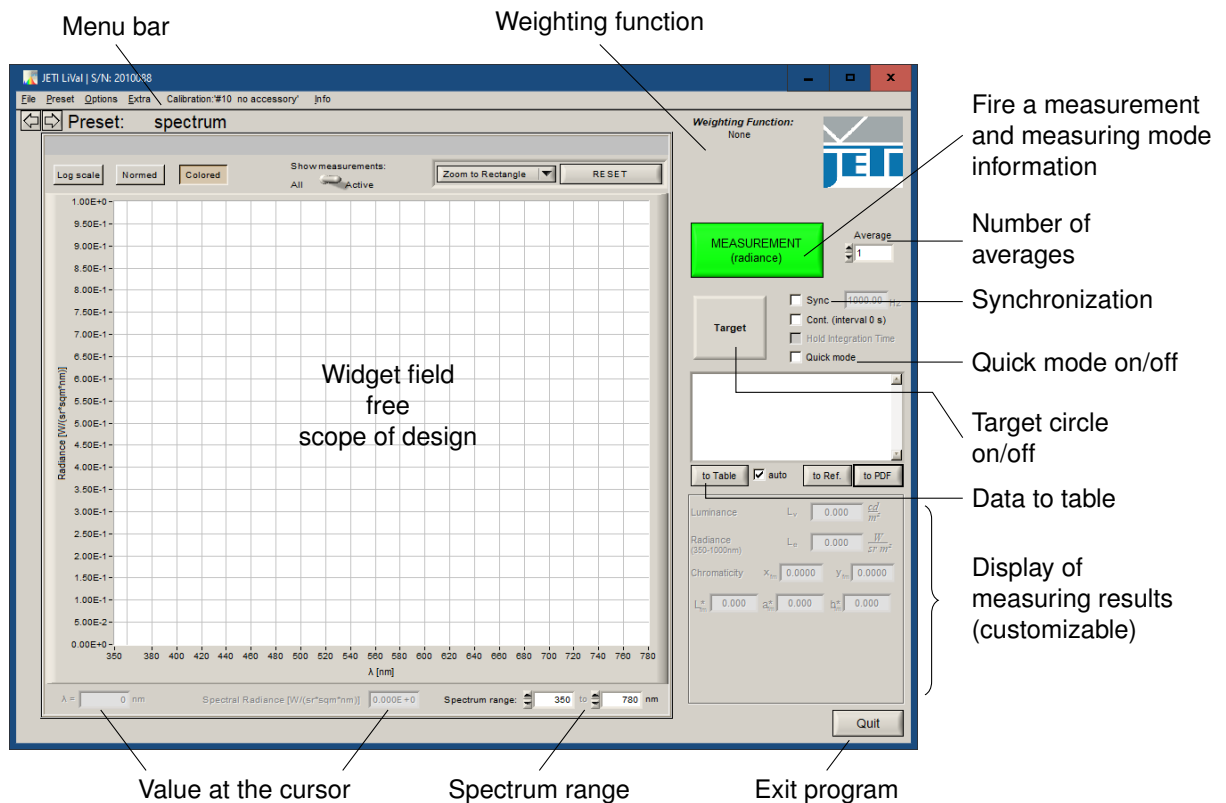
Menu bar

Weighting function

JETI LiVal | S/N: 2010088

File Preset Options Extra Calibration:'#10 no accessory' Info

Preset: spectrum

Weighting Function: None

JETI

Fire a measurement and measuring mode information

Log scale Normed Colored

Show measurements: All Active

Zoom to Rectangle

RESET

MEASUREMENT (radiance)

Average 1

Number of averages

Sync 1000.00 Hz

Synchronization

Target

Cont. (interval 0 s)

Hold Integration Time

Quick mode

Quick mode on/off

1.00E+0
9.50E-1
9.00E-1
8.50E-1
8.00E-1
7.50E-1
7.00E-1
6.50E-1
6.00E-1
5.50E-1
5.00E-1
4.50E-1
4.00E-1
3.50E-1
3.00E-1
2.50E-1
2.00E-1
1.50E-1
1.00E-1
5.00E-2
0.00E+0

Radiance [W/(sr*sqm*nm)]

Widget field free scope of design

Target circle on/off

to Table auto to Ref. to PDF

Data to table

Luminance $L_v$ 0.000 $\frac{cd}{m^2}$

Radiance (350-1000nm) $L_e$ 0.000 $\frac{W}{sr\ m^2}$

Chromaticity $x_{2°}$ 0.0000 $y_{2°}$ 0.0000

$L^*_{2°}$ 0.000 $a^*_{2°}$ 0.000 $b^*_{2°}$ 0.000

Display of measuring results (customizable)

350 380 400 420 440 460 480 500 520 540 560 580 600 620 640 660 680 700 720 740 760 780

λ [nm]

λ = 0 nm Spectral Radiance [W/(sr*sqm*nm)] 0.000E+0 Spectrum range: 350 to 780 nm

Quit

Value at the cursor

Spectrum range

Exit program